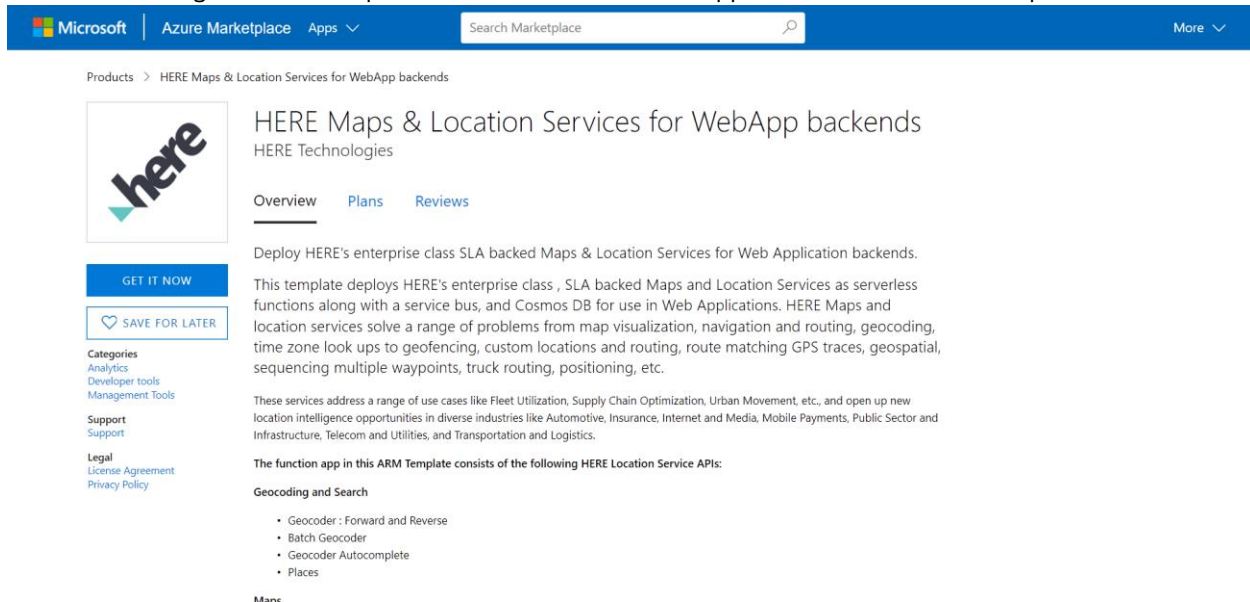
Microsoft | Azure Marketplace Apps

Search Marketplace

More

Products > HERE Maps & Location Services for WebApp backends

here

HERE Maps & Location Services for WebApp backends
HERE Technologies

Overview Plans Reviews

GET IT NOW

SAVE FOR LATER

Categories
Analytics
Developer tools
Management Tools

Support
Support

Legal
License Agreement
Privacy Policy

Deploy HERE's enterprise class SLA backed Maps & Location Services for Web Application backends.

This template deploys HERE's enterprise class , SLA backed Maps and Location Services as serverless functions along with a service bus, and Cosmos DB for use in Web Applications. HERE Maps and location services solve a range of problems from map visualization, navigation and routing, geocoding, time zone look ups to geofencing, custom locations and routing, route matching GPS traces, geospatial, sequencing multiple waypoints, truck routing, positioning, etc.

These services address a range of use cases like Fleet Utilization, Supply Chain Optimization, Urban Movement, etc., and open up new location intelligence opportunities in diverse industries like Automotive, Insurance, Internet and Media, Mobile Payments, Public Sector and Infrastructure, Telecom and Utilities, and Transportation and Logistics.

The function app in this ARM Template consists of the following HERE Location Service APIs:

Geocoding and Search

• Geocoder : Forward and Reverse
• Batch Geocoder
• Geocoder Autocomplete
• Places

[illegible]